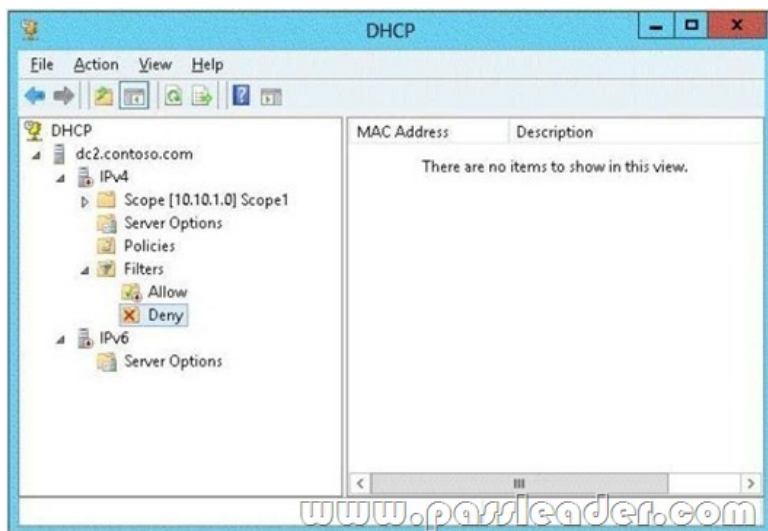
DHCP

File Action View Help

DHCP
dc2.contoso.com
IPv4
Scope [10.10.1.0] Scope1
Server Options
Policies
Filters
Allow
Deny
IPv6
Server Options

| MAC Address | Description |
|---|---|
| There are no items to show in this view. | |

www.passleader.com